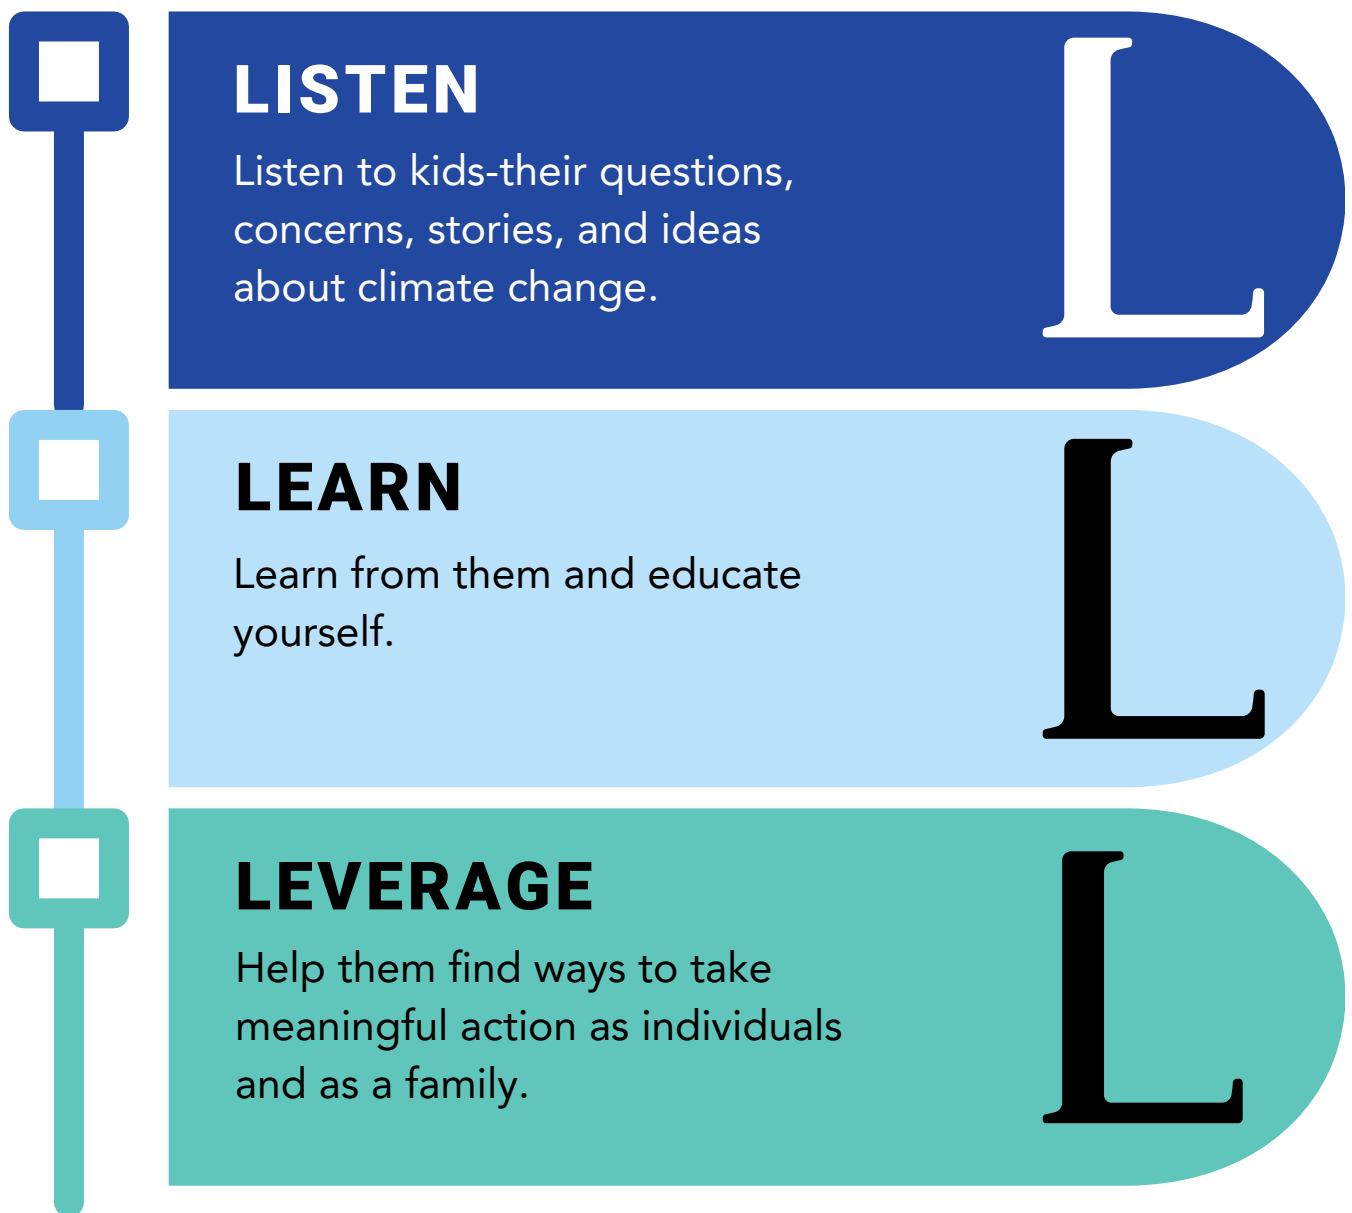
LISTEN

Listen to kids-their questions, concerns, stories, and ideas about climate change.

L

LEARN

Learn from them and educate yourself.

L

LEVERAGE

Help them find ways to take meaningful action as individuals and as a family.

L